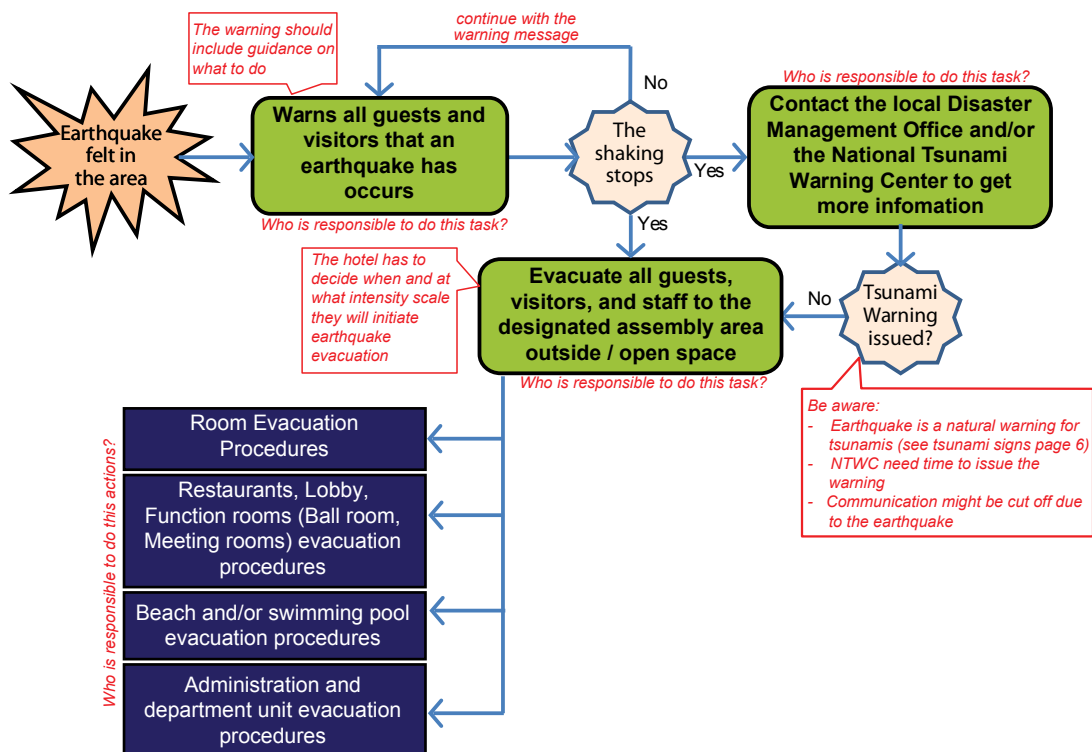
Earthquake felt in the area

The warning should include guidance on what to do

continue with the warning message

Warns all guests and visitors that an earthquake has occurs

Who is responsible to do this task?

No

The shaking stops

Yes

Yes

Who is responsible to do this task?

Contact the local Disaster Management Office and/or the National Tsunami Warning Center to get more infomation

The hotel has to decide when and at what intensity scale they will initiate earthquake evacuation

Evacuate all guests, visitors, and staff to the designated assembly area outside / open space

Who is responsible to do this task?

No

Tsunami Warning issued?

Be aware:
- Earthquake is a natural warning for tsunamis (see tsunami signs page 6)
- NTWC need time to issue the warning
- Communication might be cut off due to the earthquake

Who is responsible to do this actions?

Room Evacuation Procedures

Restaurants, Lobby, Function rooms (Ball room, Meeting rooms) evacuation procedures

Beach and/or swimming pool evacuation procedures

Administration and department unit evacuation procedures